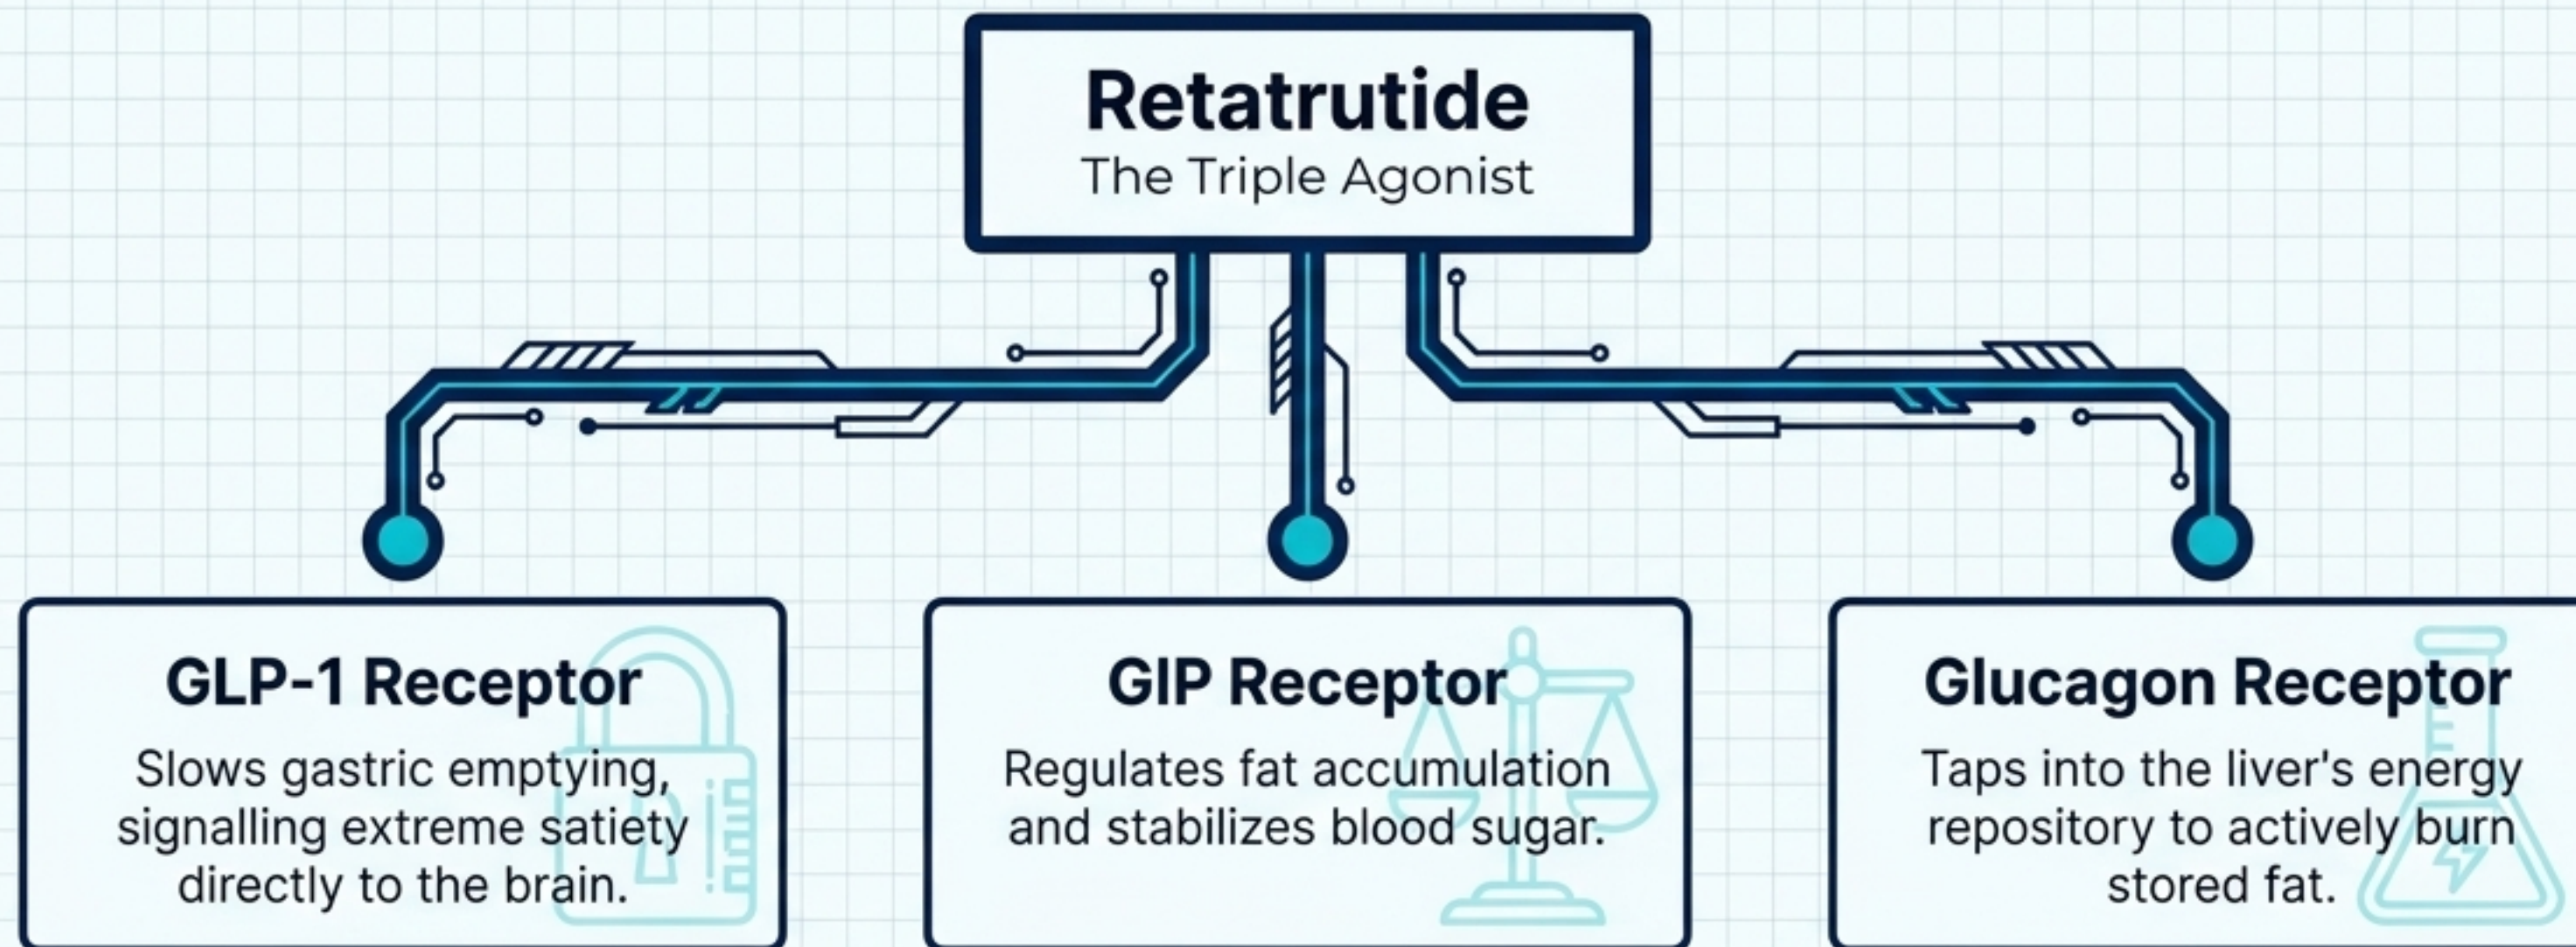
Retatrutide
The Triple Agonist

GLP-1 Receptor
Slows gastric emptying, signalling extreme satiety directly to the brain.

GIP Receptor
Regulates fat accumulation and stabilizes blood sugar.

Glucagon Receptor
Taps into the liver's energy repository to actively burn stored fat.